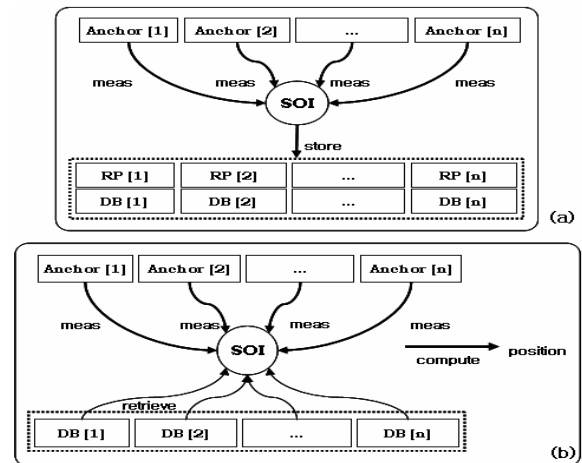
Anchor [1]
Anchor [2]
...
Anchor [n]
meas
meas
meas
meas
SOI
store
RP [1]
RP [2]
...
RP [n]
DB [1]
DB [2]
...
DB [n]
(a)

Anchor [1]
Anchor [2]
...
Anchor [n]
meas
meas
meas
meas
SOI
compute
position
retrieve
DB [1]
DB [2]
...
DB [n]
(b)